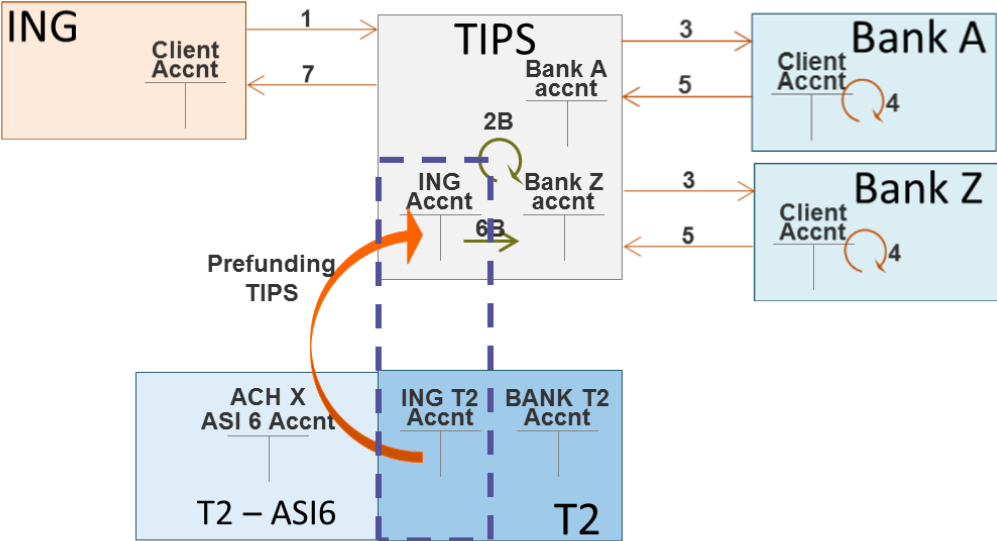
ING

Client Accnt

1

7

TIPS

Bank A accnt

2B

ING Accnt

Bank Z accnt

6B

3

5

Bank A

Client Accnt

4

3

5

Bank Z

Client Accnt

4

Prefunding TIPS

ACH X ASI 6 Accnt

ING T2 Accnt

BANK T2 Accnt

T2 – ASI6

T2